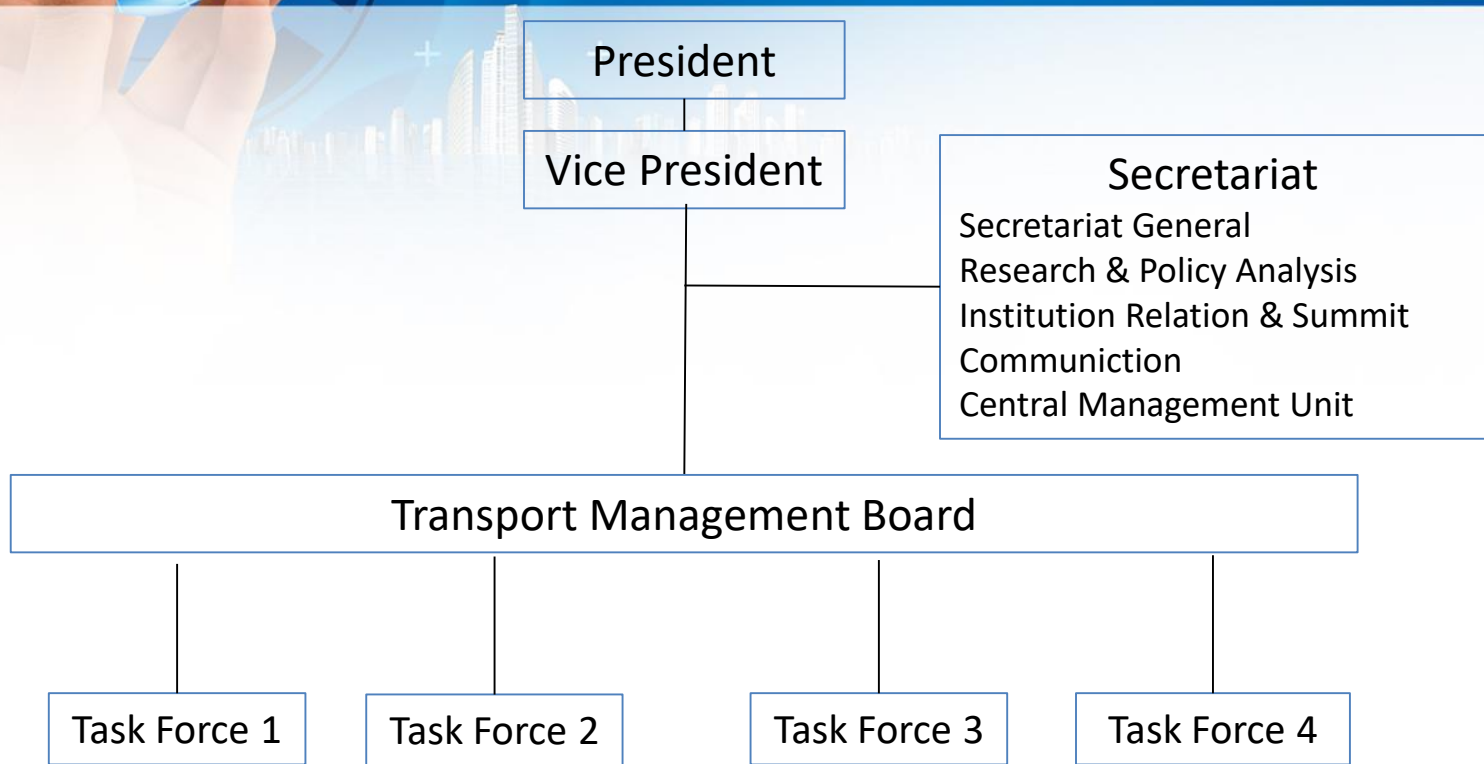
President

Vice President

Secretariat
Secretariat General
Research & Policy Analysis
Institution Relation & Summit
Communiction
Central Management Unit

Transport Management Board

Task Force 1

Task Force 2

Task Force 3

Task Force 4